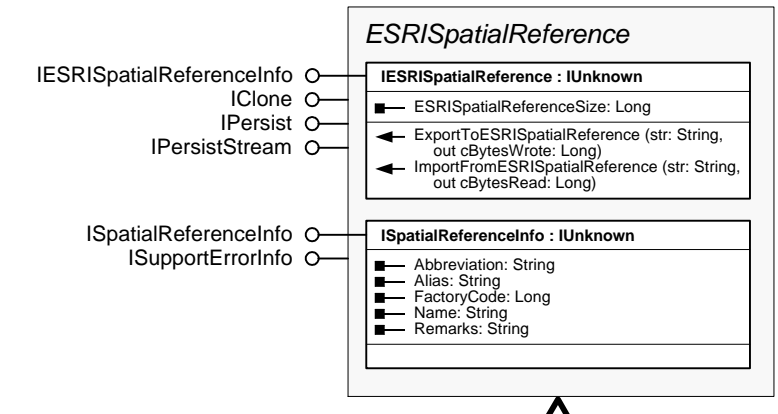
ESRISpatialReference

IESRISpatialReferenceInfo
IClone
IPersist
IPersistStream

IESRISpatialReference : IUnknown

ESRISpatialReferenceSize: Long

ExportToESRISpatialReference (str: String, out cBytesWrote: Long)
ImportFromESRISpatialReference (str: String, out cBytesRead: Long)

ISpatialReferenceInfo
ISupportErrorInfo

ISpatialReferenceInfo : IUnknown

Abbreviation: String
Alias: String
FactoryCode: Long
Name: String
Remarks: String